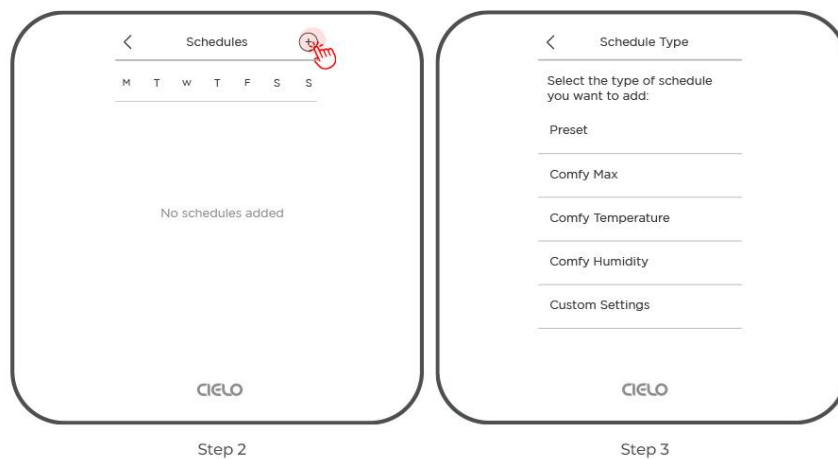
<
Schedules
+
M T W T F S S
No schedules added
CIELO

Step 2

<
Schedule Type
Select the type of schedule you want to add:
Preset
Comfy Max
Comfy Temperature
Comfy Humidity
Custom Settings
CIELO

Step 3